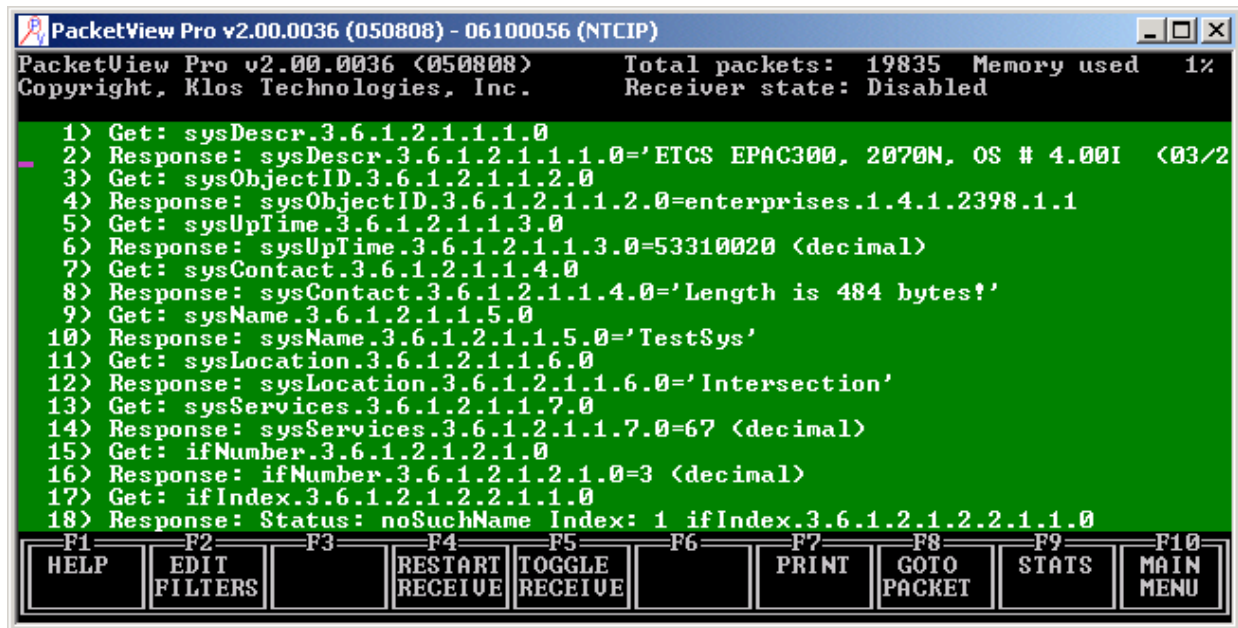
PacketView Pro v2.00.0036 (050808) - 06100056 (NTCIP)

PacketView Pro v2.00.0036 (050808) Total packets: 19835 Memory used 1%
Copyright, Klos Technologies, Inc. Receiver state: Disabled

1) Get: sysDescr.3.6.1.2.1.1.1.0
2) Response: sysDescr.3.6.1.2.1.1.1.0='ETCS EPAC300, 2070N, OS # 4.00I (03/2
3) Get: sysObjectID.3.6.1.2.1.1.2.0
4) Response: sysObjectID.3.6.1.2.1.1.2.0=enterprises.1.4.1.2398.1.1
5) Get: sysUpTime.3.6.1.2.1.1.3.0
6) Response: sysUpTime.3.6.1.2.1.1.3.0=53310020 (decimal)
7) Get: sysContact.3.6.1.2.1.1.4.0
8) Response: sysContact.3.6.1.2.1.1.4.0='Length is 484 bytes!'
9) Get: sysName.3.6.1.2.1.1.5.0
10) Response: sysName.3.6.1.2.1.1.5.0='TestSys'
11) Get: sysLocation.3.6.1.2.1.1.6.0
12) Response: sysLocation.3.6.1.2.1.1.6.0='Intersection'
13) Get: sysServices.3.6.1.2.1.1.7.0
14) Response: sysServices.3.6.1.2.1.1.7.0=67 (decimal)
15) Get: ifNumber.3.6.1.2.1.2.1.0
16) Response: ifNumber.3.6.1.2.1.2.1.0=3 (decimal)
17) Get: ifIndex.3.6.1.2.1.2.2.1.1.0
18) Response: Status: noSuchName Index: 1 ifIndex.3.6.1.2.1.2.2.1.1.0

F1 HELP | F2 EDIT FILTERS | F3 | F4 RESTART RECEIVE | F5 TOGGLE RECEIVE | F6 | F7 PRINT | F8 GOTO PACKET | F9 STATS | F10 MAIN MENU